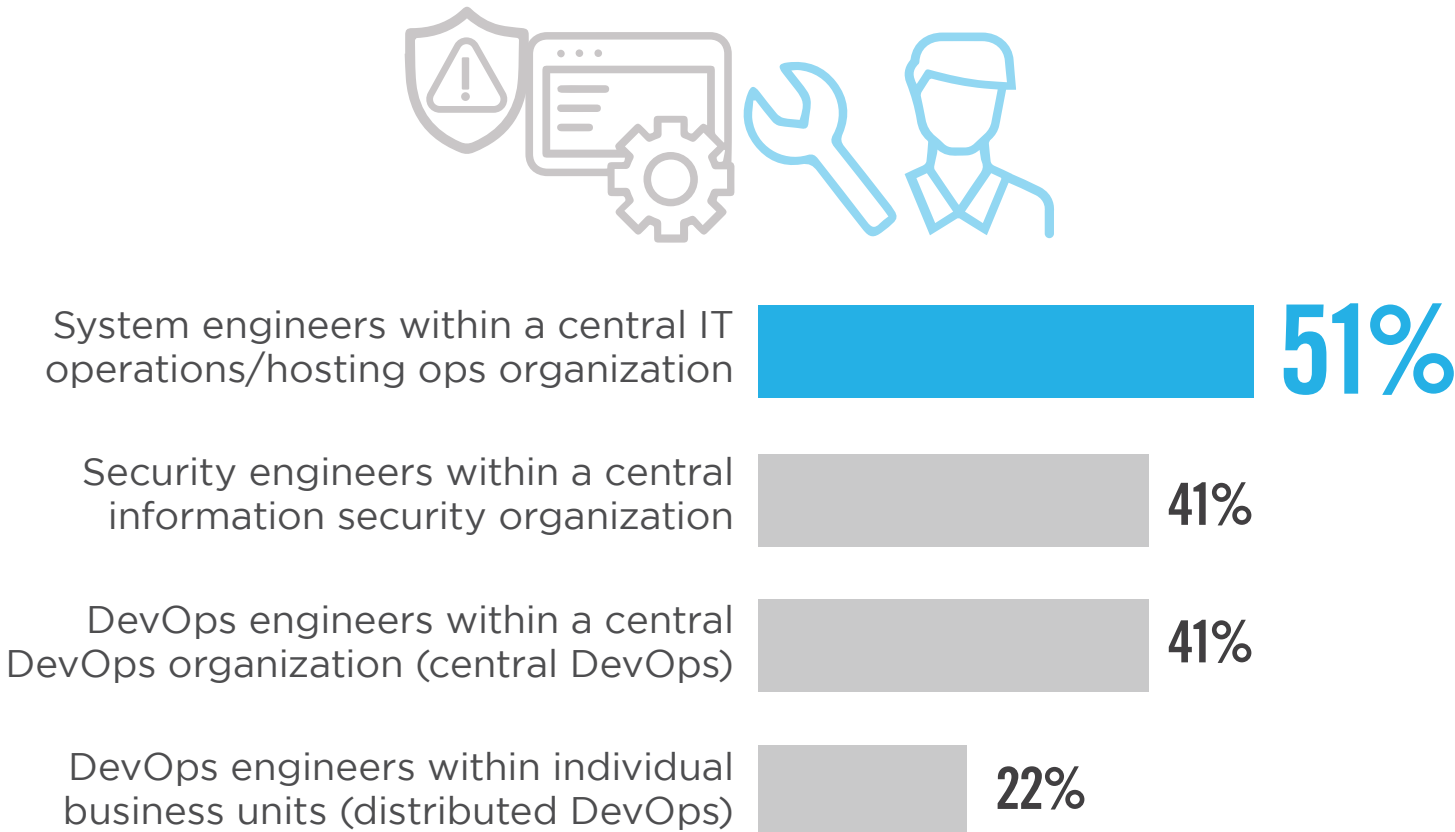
System engineers within a central IT operations/hosting ops organization

51%

Security engineers within a central information security organization

41%

DevOps engineers within a central DevOps organization (central DevOps)

41%

DevOps engineers within individual business units (distributed DevOps)

22%